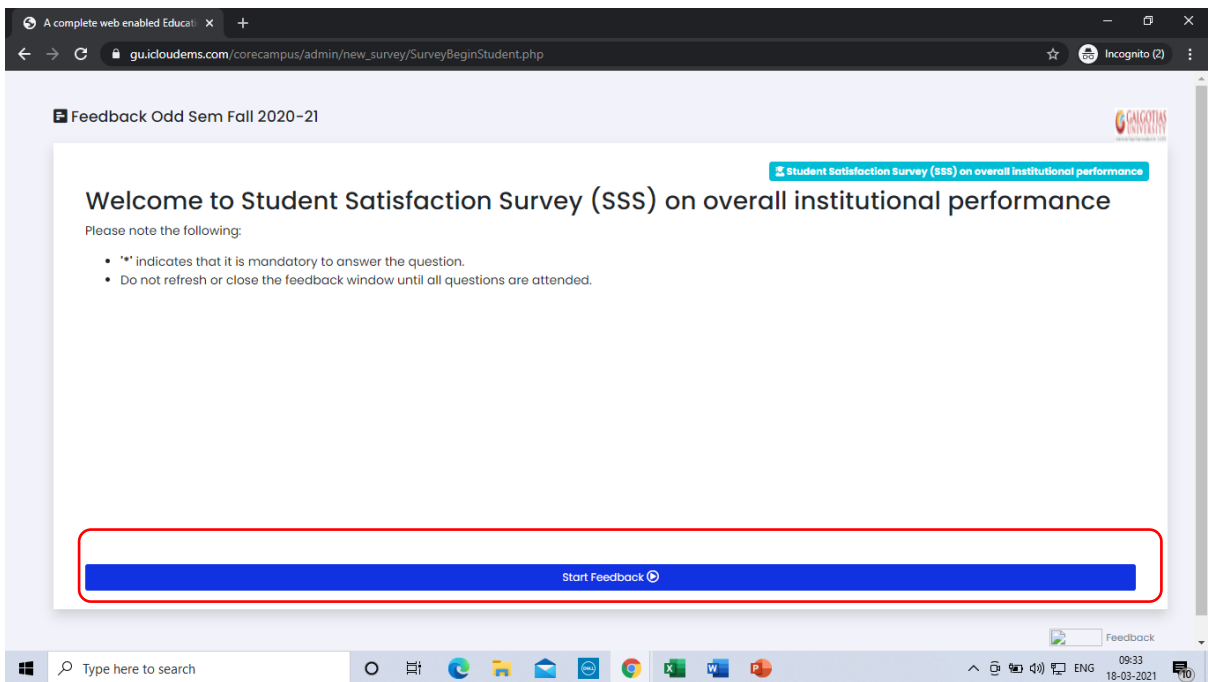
A complete web enabled Educati ×
+
gu.icloudems.com/corecampus/admin/new_survey/SurveyBeginStudent.php
Incognito (2)

Feedback Odd Sem Fall 2020-21

GALGOTIAS UNIVERSITY

Student Satisfaction Survey (SSS) on overall institutional performance

Welcome to Student Satisfaction Survey (SSS) on overall institutional performance

Please note the following:

- '*' indicates that it is mandatory to answer the question.
- Do not refresh or close the feedback window until all questions are attended.

Start Feedback

Feedback

Type here to search

ENG
09:33
18-03-2021
10